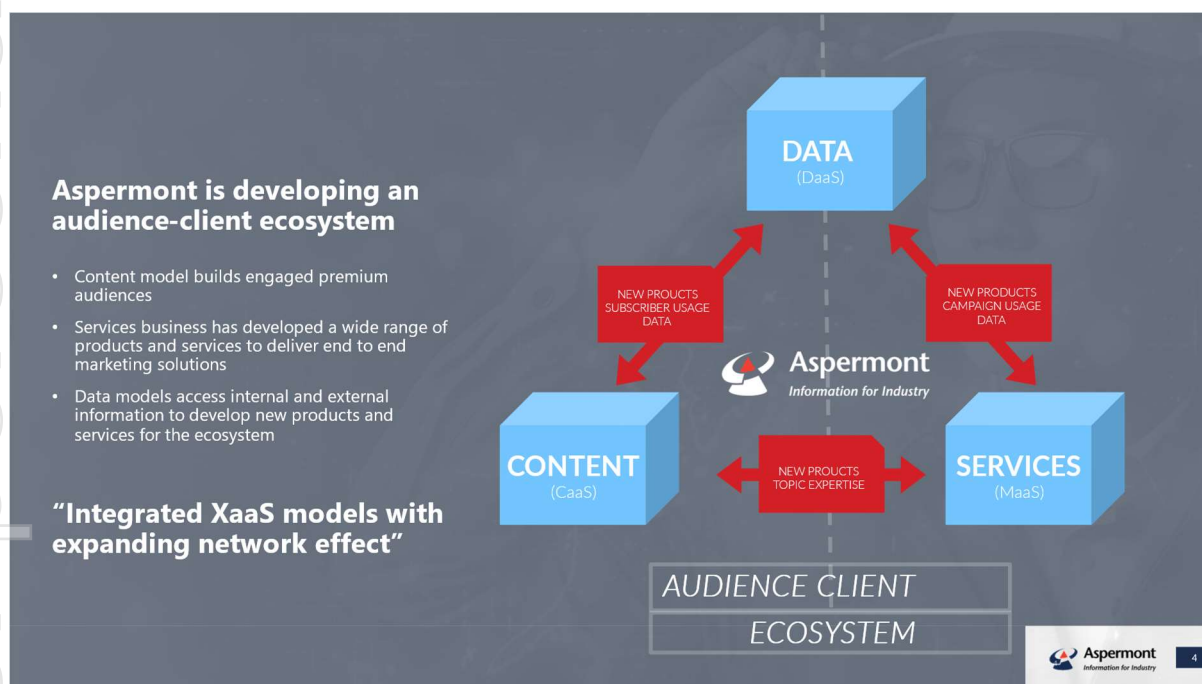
Aspermont is developing an audience-client ecosystem

• Content model builds engaged premium audiences
• Services business has developed a wide range of products and services to deliver end to end marketing solutions
• Data models access internal and external information to develop new products and services for the ecosystem

“Integrated XaaS models with expanding network effect”

DATA
(DaaS)

NEW PROUCTS
SUBSCRIBER USAGE
DATA

NEW PRODUCTS
CAMPAIGN USAGE
DATA

Aspermont
Information for Industry

CONTENT
(CaaS)

NEW PROUCTS
TOPIC EXPERTISE

SERVICES
(MaaS)

AUDIENCE CLIENT
ECOSYSTEM

Aspermont
Information for Industry

4